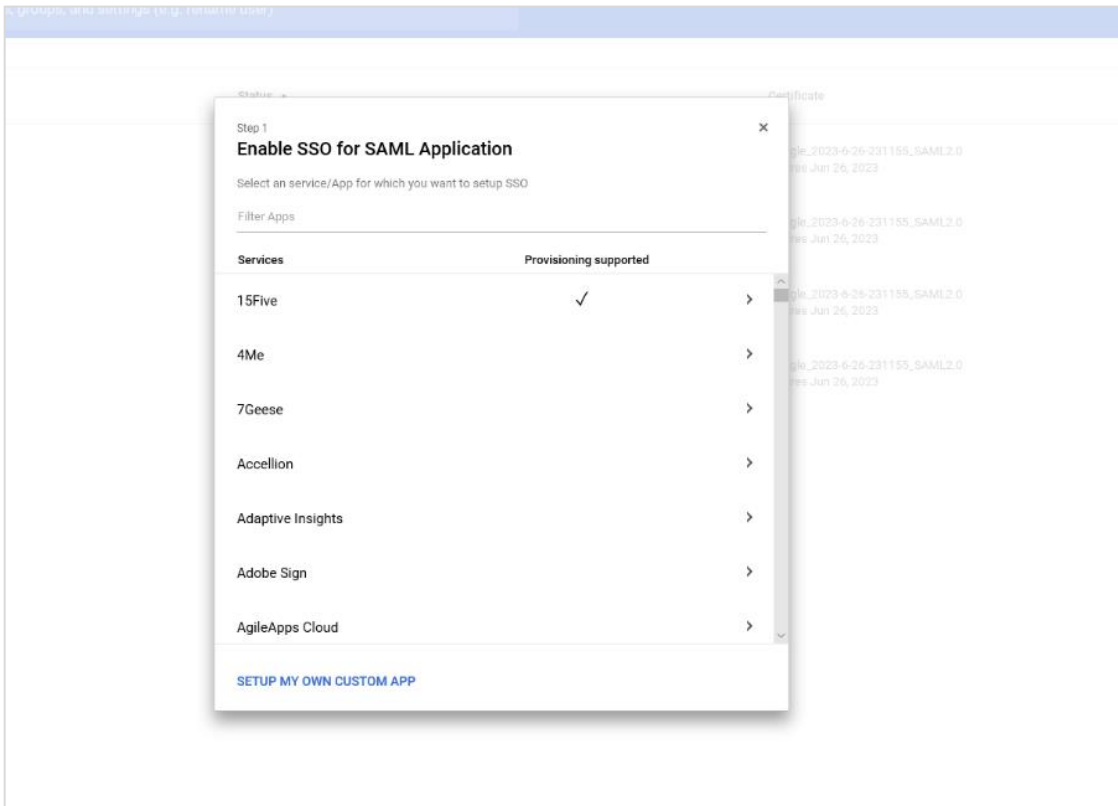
, groups, and settings (e.g. rename user)

Status

Certificate

gle_2023-6-26-231155_SAML2.0
res Jun 26, 2023

gle_2023-6-26-231155_SAML2.0
res Jun 26, 2023

gle_2023-6-26-231155_SAML2.0
res Jun 26, 2023

gle_2023-6-26-231155_SAML2.0
res Jun 26, 2023

Step 1

Enable SSO for SAML Application

×

Select an service/App for which you want to setup SSO

Filter Apps

| Services | Provisioning supported | |
|---|---|---|
| 15Five | ✓ | › |
| 4Me | | › |
| 7Geese | | › |
| Accellion | | › |
| Adaptive Insights | | › |
| Adobe Sign | | › |
| AgileApps Cloud | | › |

SETUP MY OWN CUSTOM APP